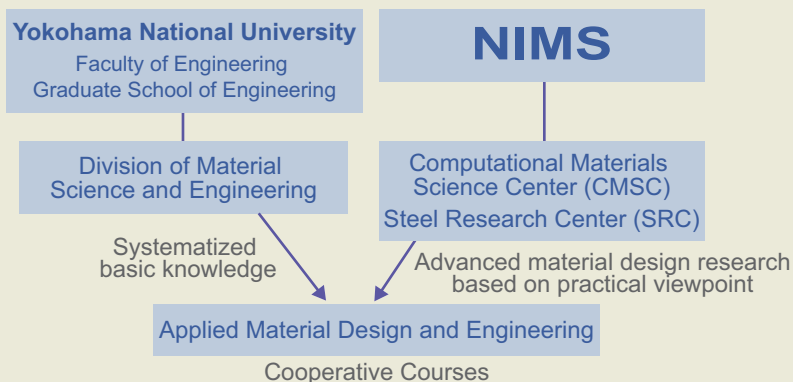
Yokohama National University
Faculty of Engineering
Graduate School of Engineering

NIMS

Division of Material Science and Engineering

Computational Materials Science Center (CMSC)
Steel Research Center (SRC)

Systematized basic knowledge

Advanced material design research based on practical viewpoint

Applied Material Design and Engineering

Cooperative Courses